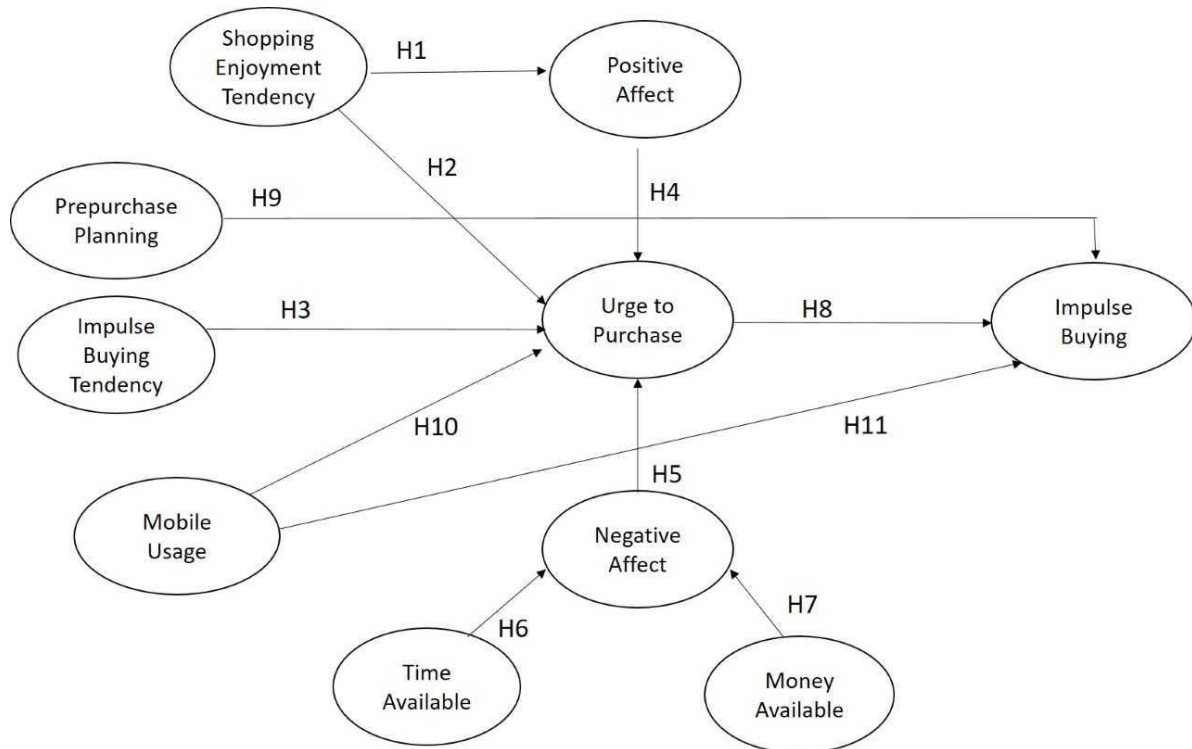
Shopping Enjoyment Tendency

H1

Positive Affect

H2

Prepurchase Planning

H9

H4

Impulse Buying Tendency

H3

Urge to Purchase

H8

Impulse Buying

H10

H11

H5

Mobile Usage

Negative Affect

H7

H6

Time Available

Money Available